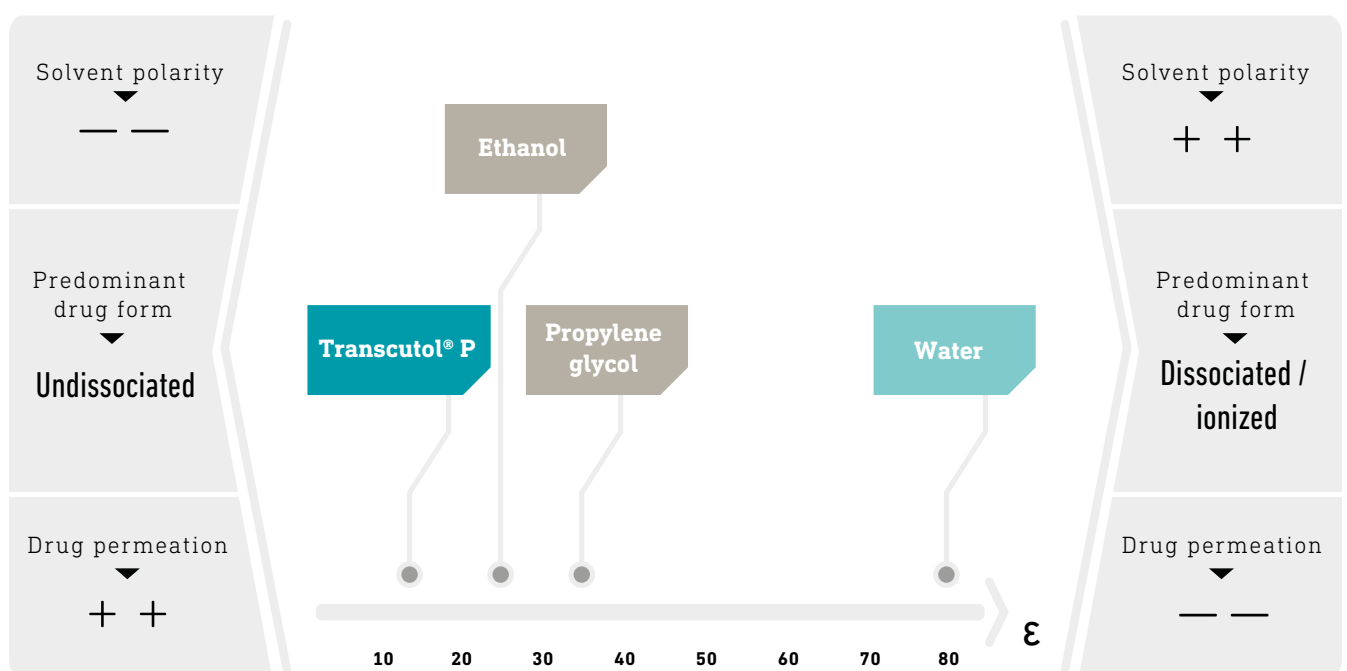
Solvent polarity

— —

Predominant drug form

Undissociated

Drug permeation

+ +

Ethanol

Transcutol® P

Propylene glycol

Water

ε

10 20 30 40 50 60 70 80

Solvent polarity

+ +

Predominant drug form

Dissociated / ionized

Drug permeation

— —